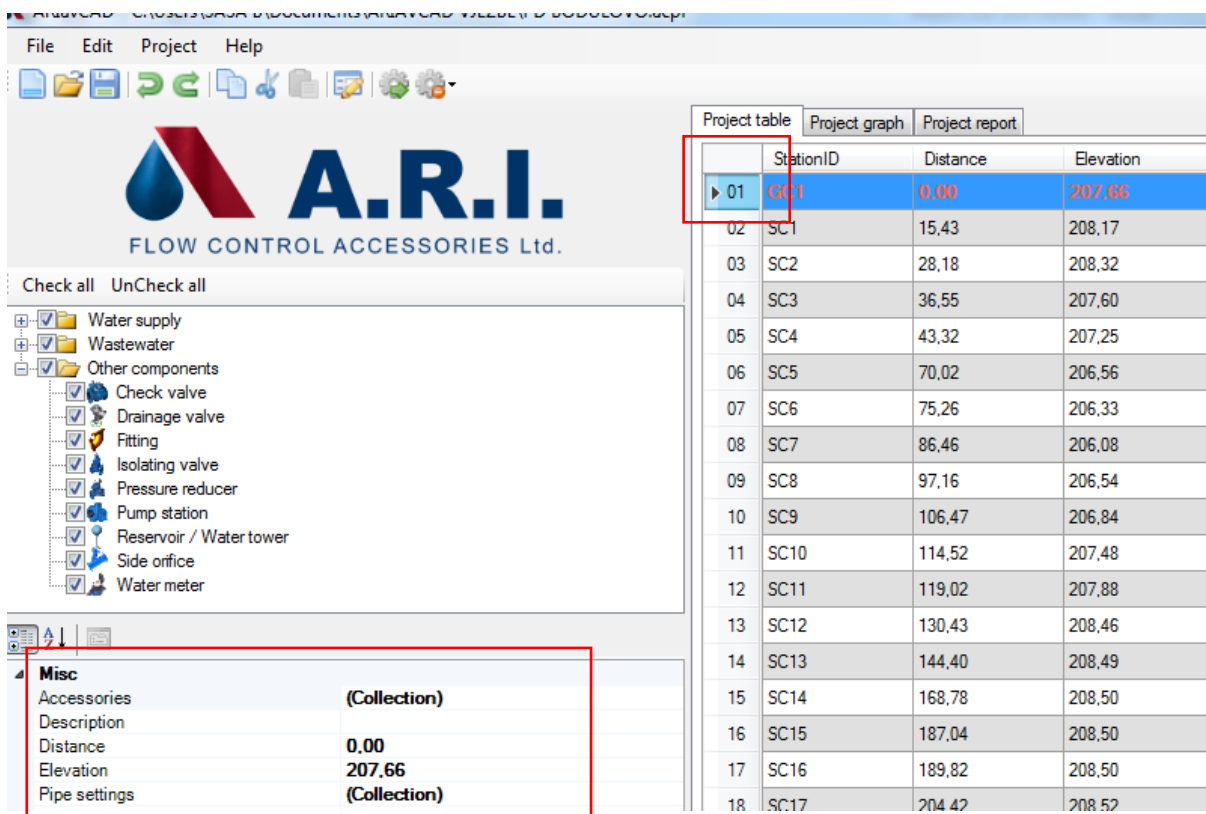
ArlavCAD - C:\Users\SASA-B\Documents\ARIAVCAD VJEZBE\PD BUDULOVO.acpr

File Edit Project Help

A.R.I.
FLOW CONTROL ACCESSORIES Ltd.

Check all UnCheck all

Water supply
Wastewater
Other components
Check valve
Drainage valve
Fitting
Isolating valve
Pressure reducer
Pump station
Reservoir / Water tower
Side orifice
Water meter

Misc

| | |
|---|---|
| Accessories | (Collection) |
| Description | |
| Distance | 0,00 |
| Elevation | 207,66 |
| Pipe settings | (Collection) |

Project table | Project graph | Project report

| | StationID | Distance | Elevation |
|---|---|---|---|
| 01 | GC1 | 0,00 | 207,66 |
| 02 | SC1 | 15,43 | 208,17 |
| 03 | SC2 | 28,18 | 208,32 |
| 04 | SC3 | 36,55 | 207,60 |
| 05 | SC4 | 43,32 | 207,25 |
| 06 | SC5 | 70,02 | 206,56 |
| 07 | SC6 | 75,26 | 206,33 |
| 08 | SC7 | 86,46 | 206,08 |
| 09 | SC8 | 97,16 | 206,54 |
| 10 | SC9 | 106,47 | 206,84 |
| 11 | SC10 | 114,52 | 207,48 |
| 12 | SC11 | 119,02 | 207,88 |
| 13 | SC12 | 130,43 | 208,46 |
| 14 | SC13 | 144,40 | 208,49 |
| 15 | SC14 | 168,78 | 208,50 |
| 16 | SC15 | 187,04 | 208,50 |
| 17 | SC16 | 189,82 | 208,50 |
| 18 | SC17 | 204,42 | 208,52 |